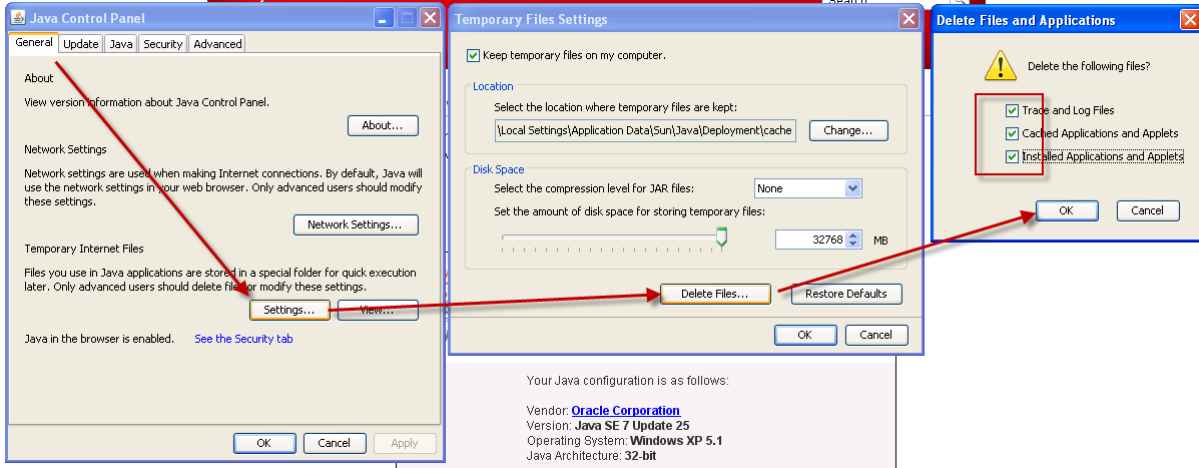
Java Control Panel

General | Update | Java | Security | Advanced

About

View version information about Java Control Panel.

About...

Network Settings

Network settings are used when making Internet connections. By default, Java will use the network settings in your web browser. Only advanced users should modify these settings.

Network Settings...

Temporary Internet Files

Files you use in Java applications are stored in a special folder for quick execution later. Only advanced users should delete files or modify these settings.

Settings... | View...

Java in the browser is enabled. See the Security tab

OK | Cancel | Apply

Temporary Files Settings

Keep temporary files on my computer.

Location

Select the location where temporary files are kept:

\Local Settings\Application Data\Sun\Java\Deployment\cache

Change...

Disk Space

Select the compression level for JAR files:

None

Set the amount of disk space for storing temporary files:

32768 MB

Delete Files... | Restore Defaults

OK | Cancel

Delete Files and Applications

Delete the following files?

Trace and Log Files

Cached Applications and Applets

Installed Applications and Applets

OK | Cancel

Your Java configuration is as follows:

Vendor: Oracle Corporation

Version: Java SE 7 Update 25

Operating System: Windows XP 5.1

Java Architecture: 32-bit